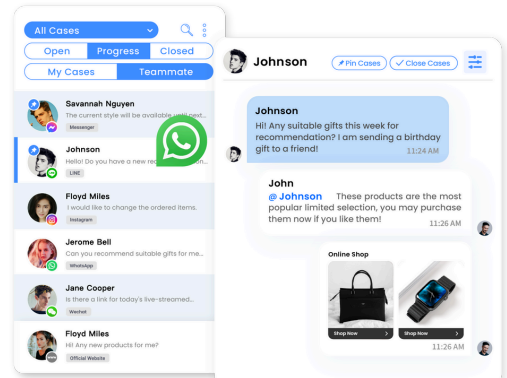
All Cases

Open
Progress
Closed

My Cases
Teammate

Savannah Nguyen
The current style will be available with nest...
Messenger

Johnson
Hello! Do you have a new re...
LINE

Floyd Miles
I would like to change the ordered items.
Instagram

Jerome Bell
Can you recommend suitable gifts for me...
WhatsApp

Jane Cooper
Is there a link for today's live-streamed...
Wechat

Floyd Miles
Hi! Any new products for me?
Official Website

Johnson
Pin Cases
Close Cases

Johnson
Hi! Any suitable gifts this week for recommendation? I am sending a birthday gift to a friend!
11:24 AM

John
@Johnson These products are the most popular limited selection, you may purchase them now if you like them!
11:26 AM

Online Shop
Shop Now
Shop Now
11:26 AM